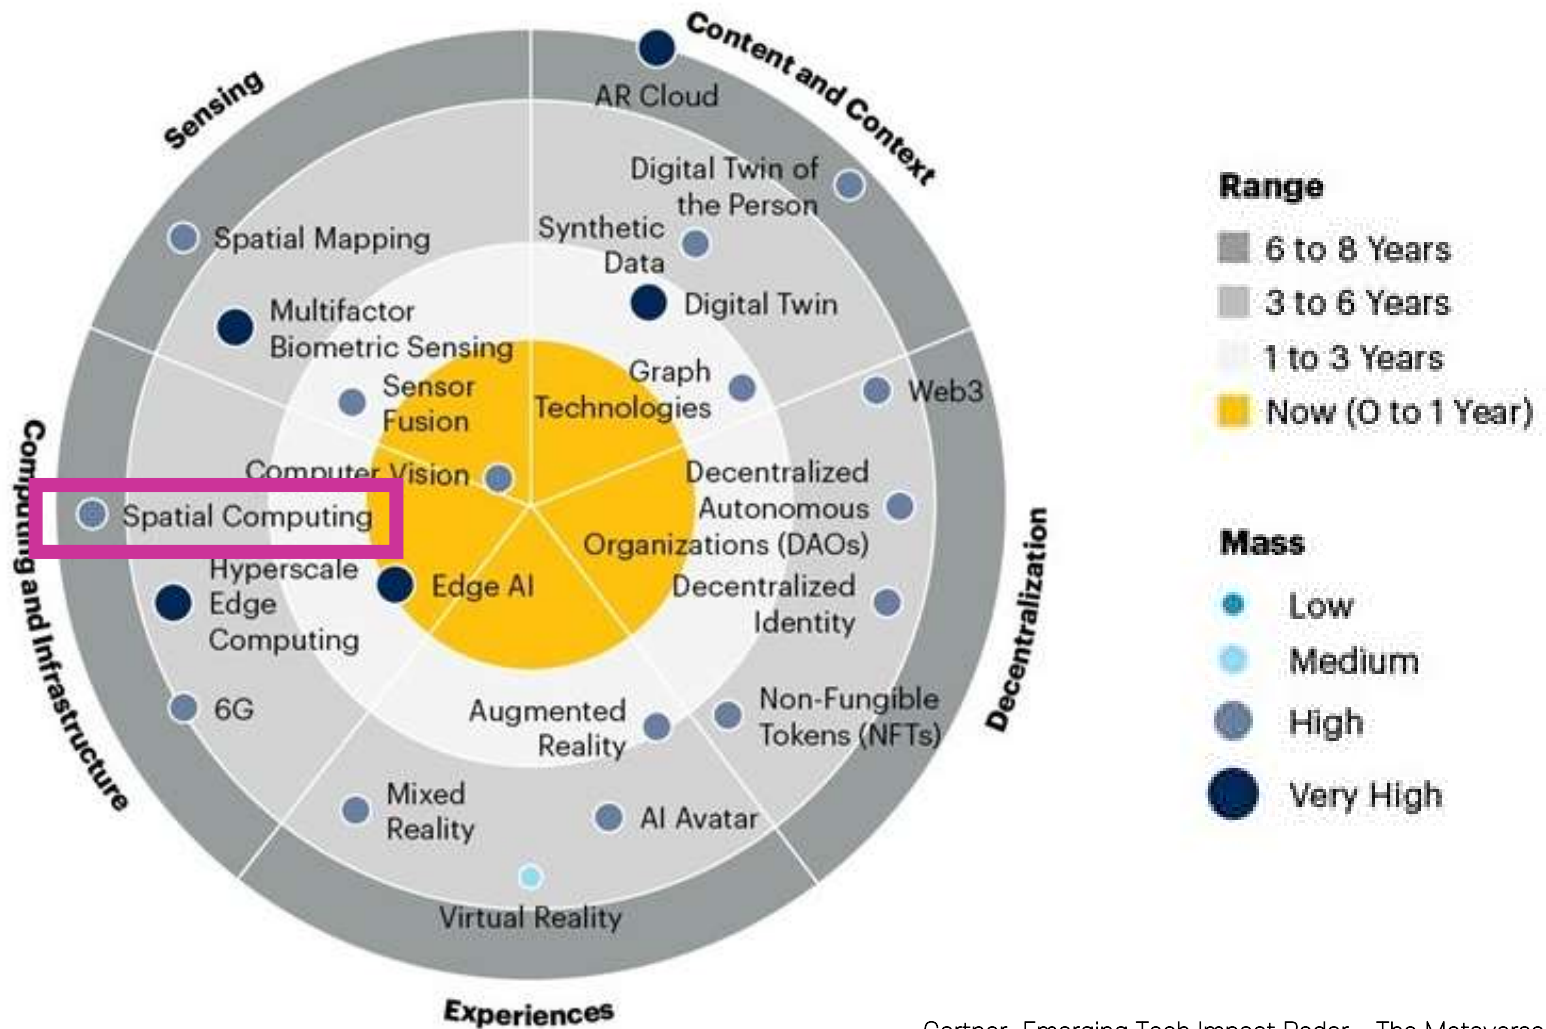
Sensing

Content and Context

Computing and Infrastructure

Decentralization

Experiences

AR Cloud

Digital Twin of the Person

Synthetic Data

Digital Twin

Spatial Mapping

Multifactor Biometric Sensing

Sensor Fusion

Graph Technologies

Web3

Computer Vision

Spatial Computing

Decentralized Autonomous Organizations (DAOs)

Hyperscale Edge Computing

Edge AI

Decentralized Identity

6G

Augmented Reality

Non-Fungible Tokens (NFTs)

Mixed Reality

AI Avatar

Virtual Reality

Range
6 to 8 Years
3 to 6 Years
1 to 3 Years
Now (0 to 1 Year)

Mass
Low
Medium
High
Very High

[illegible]